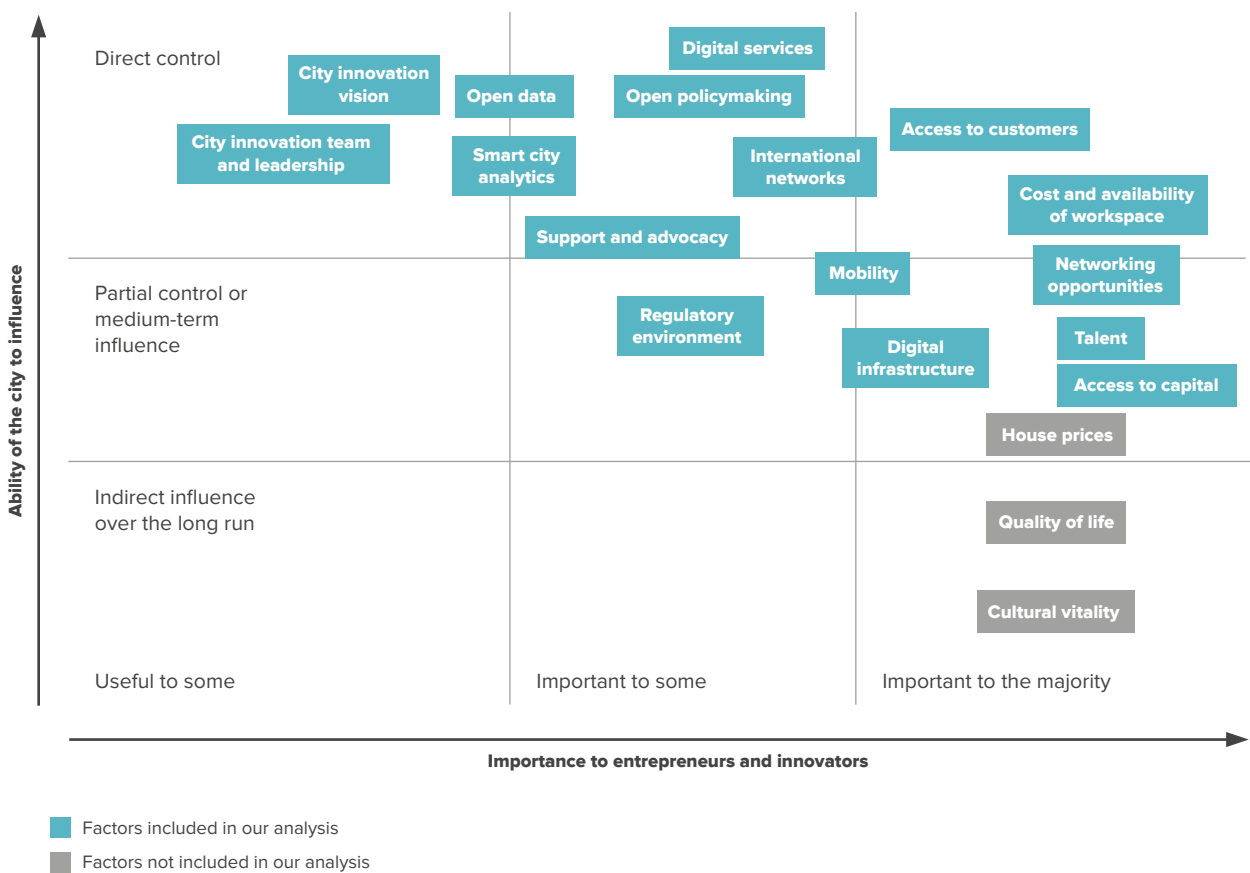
Ability of the city to influence

Direct control

City innovation vision

Open data

Digital services

Open policymaking

City innovation team and leadership

Smart city analytics

International networks

Access to customers

Cost and availability of workspace

Support and advocacy

Partial control or medium-term influence

Mobility

Networking opportunities

Regulatory environment

Digital infrastructure

Talent

Access to capital

House prices

Indirect influence over the long run

Quality of life

Cultural vitality

Useful to some

Important to some

Important to the majority

Importance to entrepreneurs and innovators

Factors included in our analysis

Factors not included in our analysis